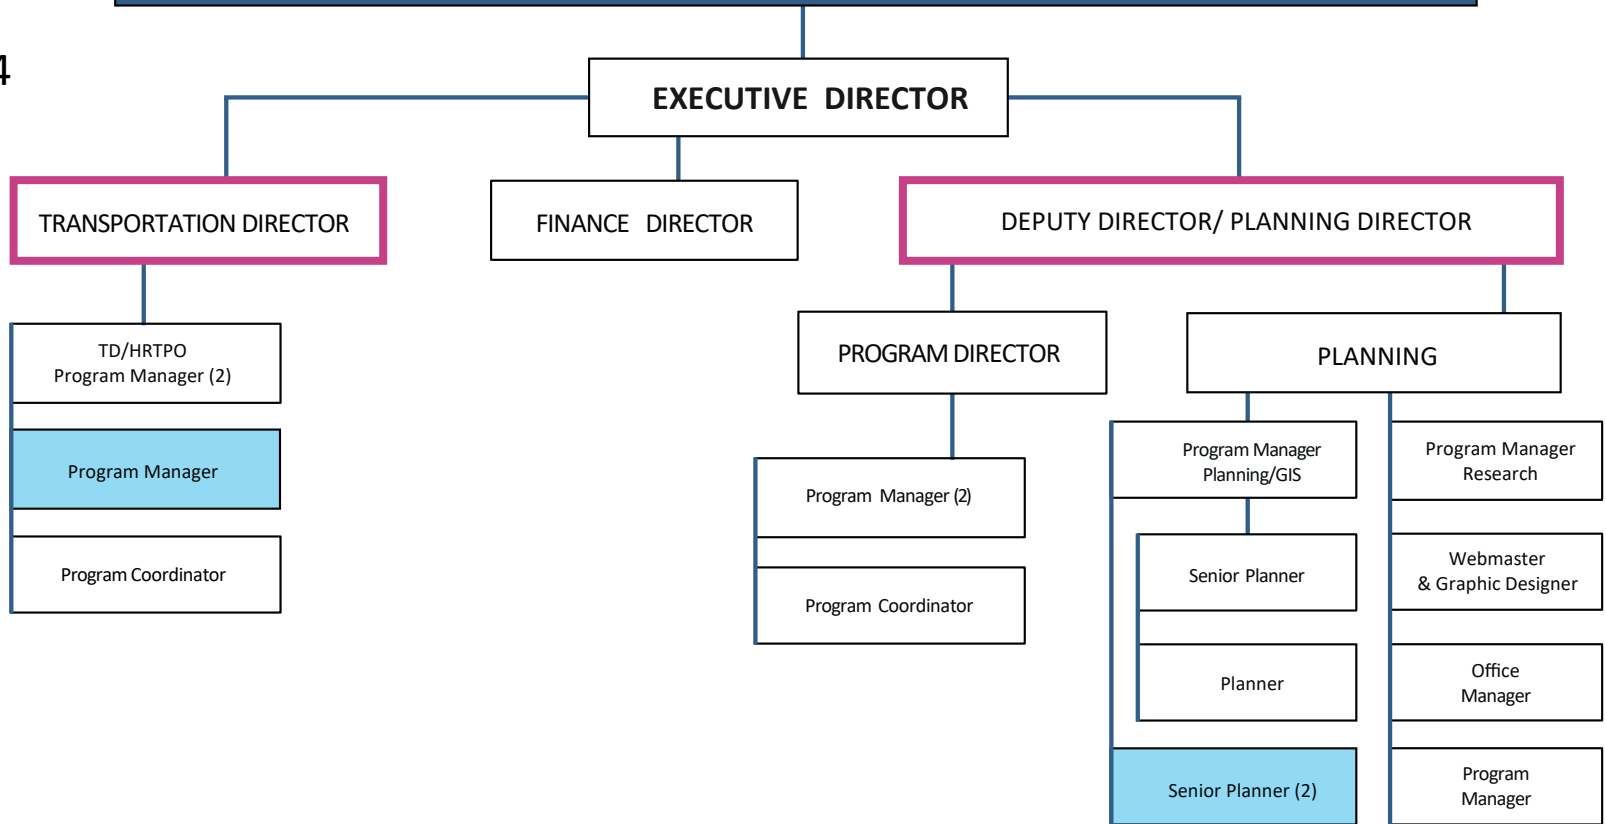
4

EXECUTIVE DIRECTOR

TRANSPORTATION DIRECTOR

FINANCE DIRECTOR

DEPUTY DIRECTOR/ PLANNING DIRECTOR

TD/HRTPO
Program Manager (2)

Program Manager

Program Coordinator

PROGRAM DIRECTOR

Program Manager (2)

Program Coordinator

PLANNING

Program Manager
Planning/GIS

Senior Planner

Planner

Senior Planner (2)

Program Manager
Research

Webmaster
& Graphic Designer

Office
Manager

Program
Manager